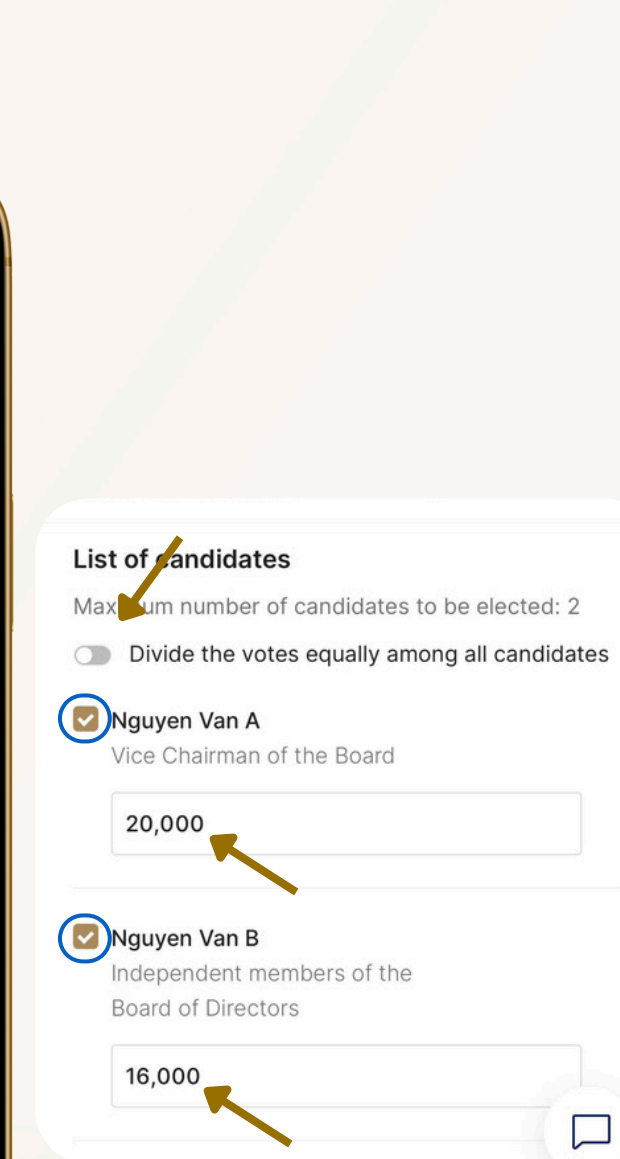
List of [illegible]andidates

Max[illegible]um number of candidates to be elected: 2

Divide the votes equally among all candidates

Nguyen Van A
Vice Chairman of the Board

20,000

Nguyen Van B
Independent members of the Board of Directors

16,000